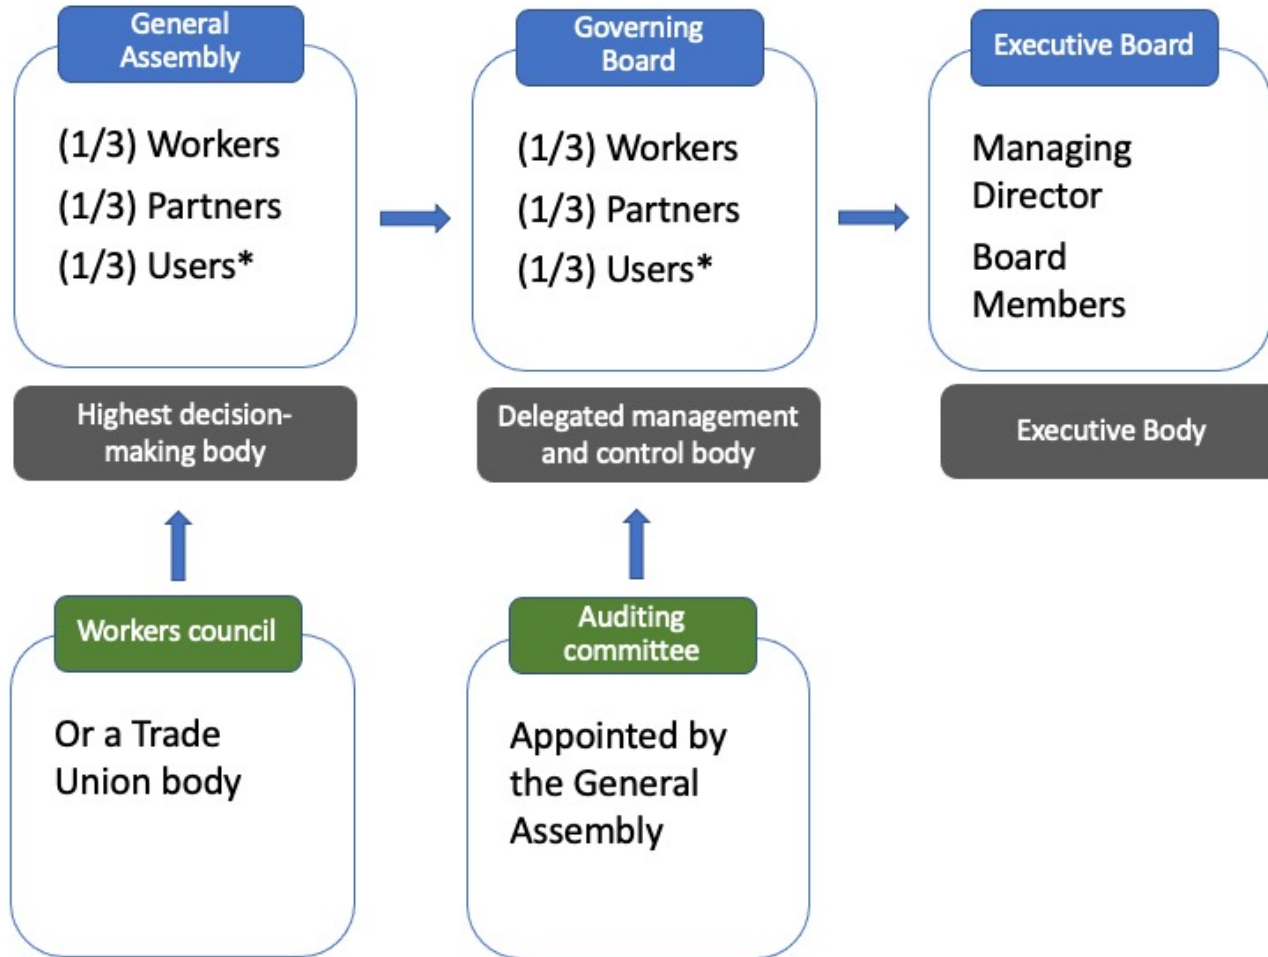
General Assembly

(1/3) Workers

(1/3) Partners

(1/3) Users*

Highest decision-making body

Governing Board

(1/3) Workers

(1/3) Partners

(1/3) Users*

Delegated management and control body

Executive Board

Managing Director

Board Members

Executive Body

Workers council

Or a Trade Union body

Auditing committee

Appointed by the General Assembly